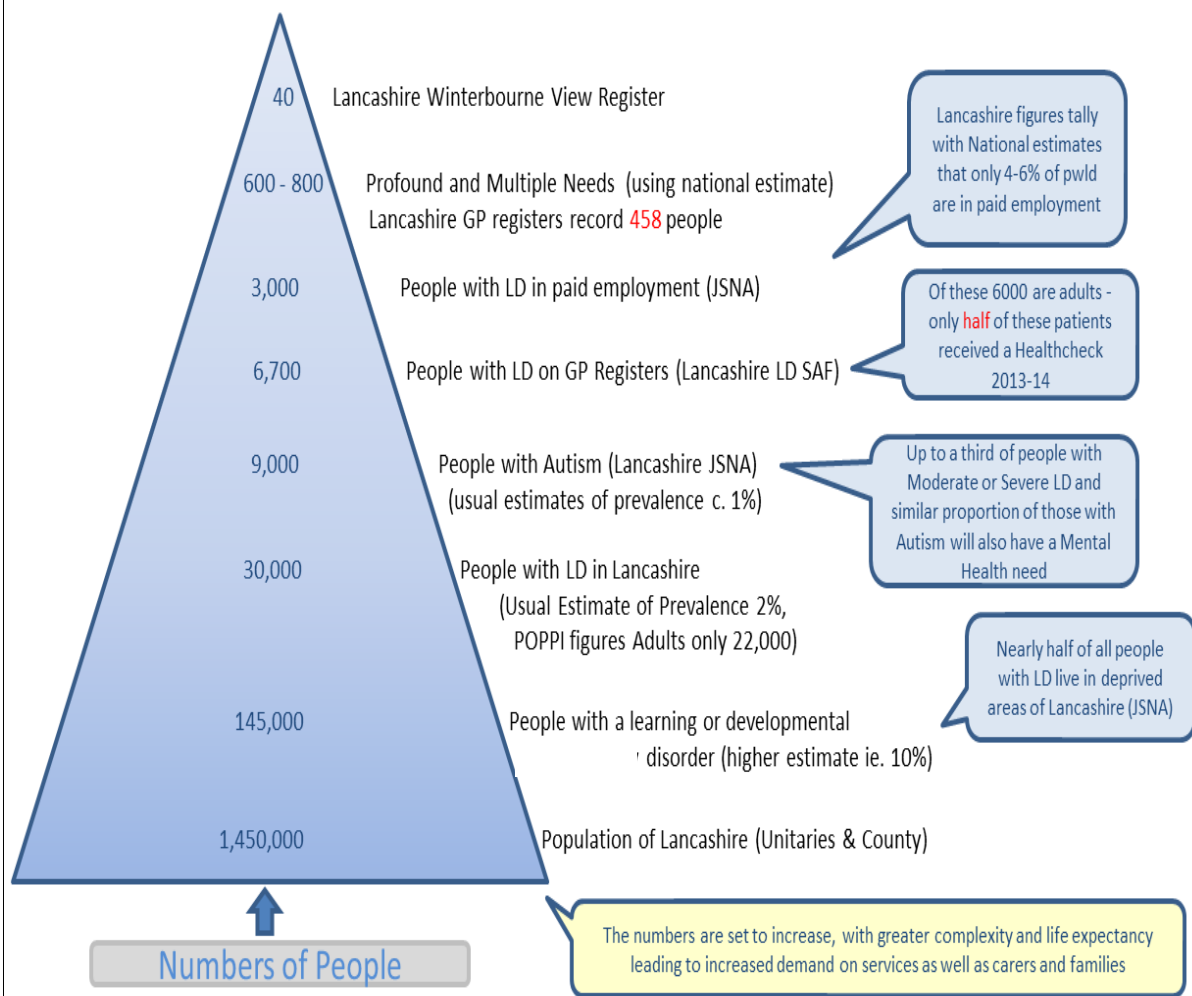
40 Lancashire Winterbourne View Register

600 - 800 Profound and Multiple Needs (using national estimate)
Lancashire GP registers record 458 people

3,000 People with LD in paid employment (JSNA)

6,700 People with LD on GP Registers (Lancashire LD SAF)

9,000 People with Autism (Lancashire JSNA)
(usual estimates of prevalence c. 1%)

30,000 People with LD in Lancashire
(Usual Estimate of Prevalence 2%,
POPPI figures Adults only 22,000)

145,000 People with a learning or developmental disorder (higher estimate ie. 10%)

1,450,000 Population of Lancashire (Unitaries & County)

Numbers of People

Lancashire figures tally with National estimates that only 4-6% of pwld are in paid employment

Of these 6000 are adults - only half of these patients received a Healthcheck 2013-14

Up to a third of people with Moderate or Severe LD and similar proportion of those with Autism will also have a Mental Health need

Nearly half of all people with LD live in deprived areas of Lancashire (JSNA)

The numbers are set to increase, with greater complexity and life expectancy leading to increased demand on services as well as carers and families